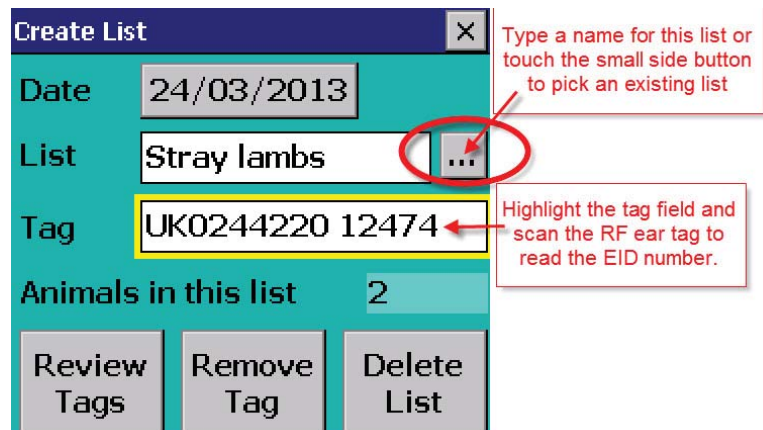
Create List ×

Date 24/03/2013

List Stray lambs ...

Tag UK0244220 12474

Animals in this list 2

Review Tags

Remove Tag

Delete List

Type a name for this list or touch the small side button to pick an existing list

Highlight the tag field and scan the RF ear tag to read the EID number.